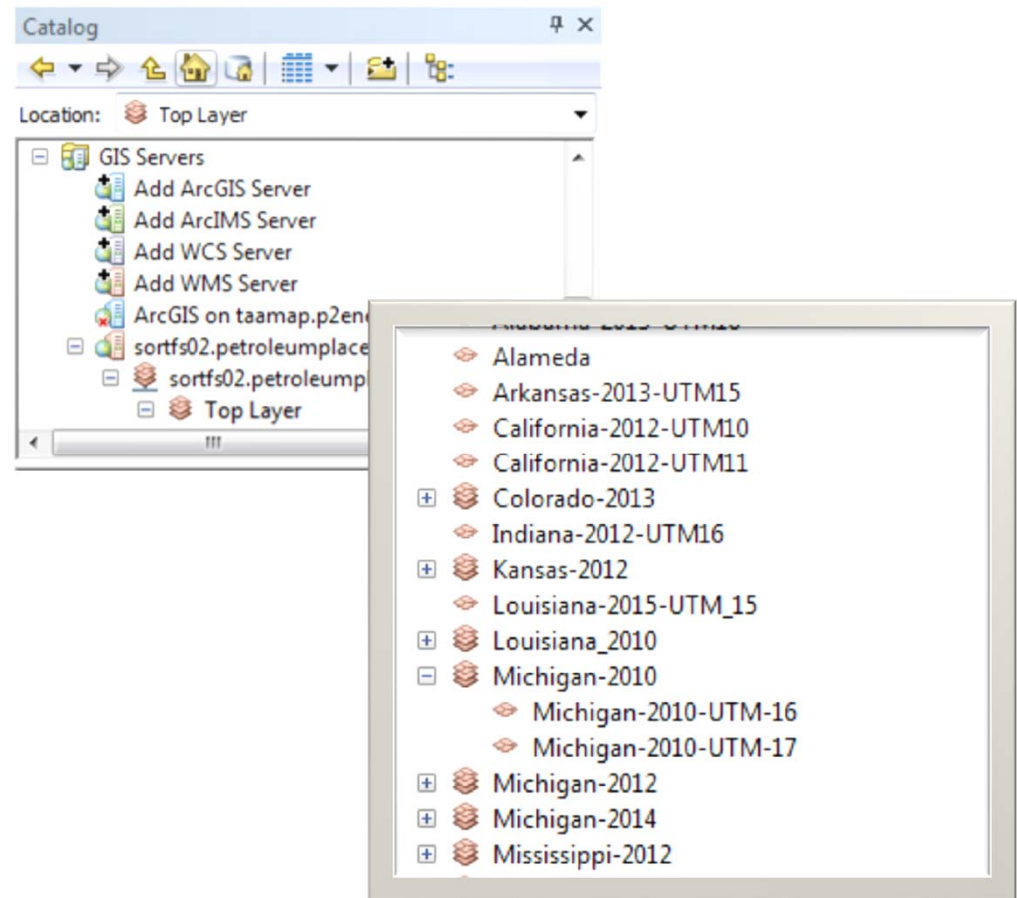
Catalog

Location: Top Layer

GIS Servers
Add ArcGIS Server
Add ArcIMS Server
Add WCS Server
Add WMS Server
ArcGIS on taamap.p2en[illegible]
sortfs02.petroleumplace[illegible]
sortfs02.petroleumpl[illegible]
Top Layer

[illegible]
Alameda
Arkansas-2013-UTM15
California-2012-UTM10
California-2012-UTM11
Colorado-2013
Indiana-2012-UTM16
Kansas-2012
Louisiana-2015-UTM_15
Louisiana_2010
Michigan-2010
Michigan-2010-UTM-16
Michigan-2010-UTM-17
Michigan-2012
Michigan-2014
Mississippi-2012